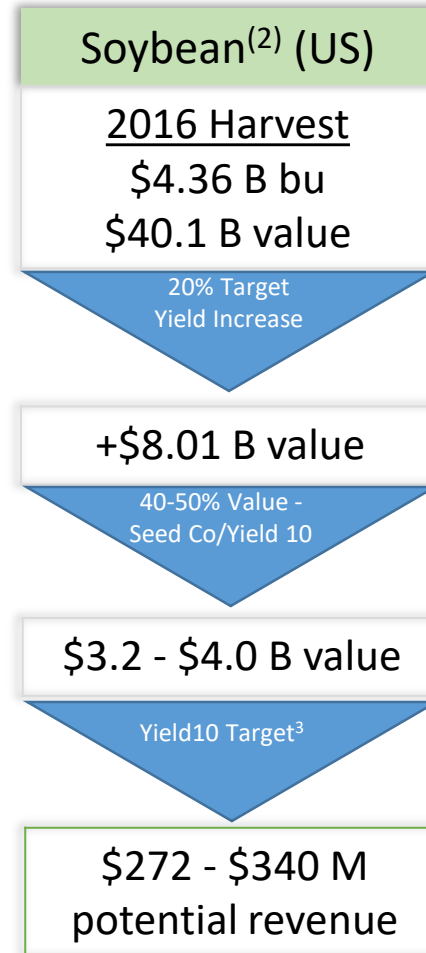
Soybean$^{(2)}$ (US)

2016 Harvest
\$4.36 B bu
\$40.1 B value

20% Target Yield Increase

+\$8.01 B value

40-50% Value - Seed Co/Yield 10

\$3.2 - \$4.0 B value

Yield10 Target$^{3}$

\$272 - \$340 M potential revenue